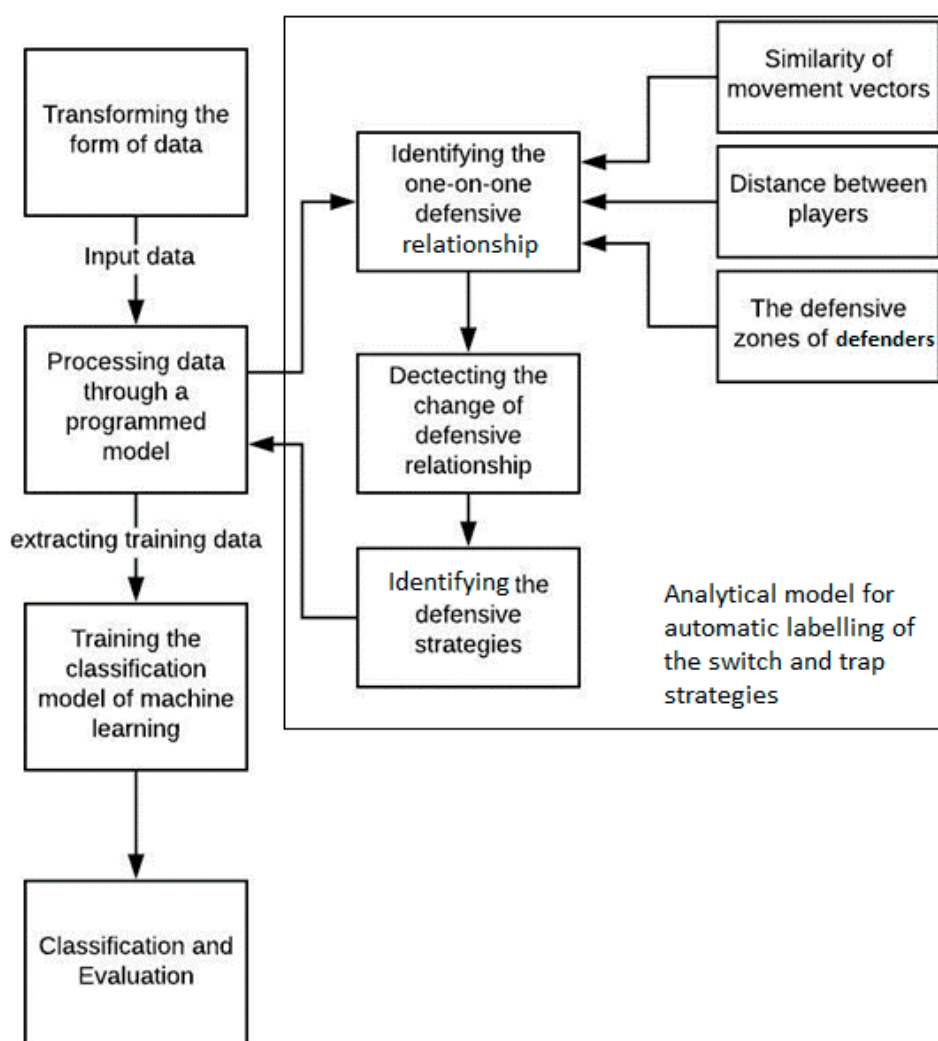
Transforming the form of data

Input data

Processing data through a programmed model

extracting training data

Training the classification model of machine learning

Classification and Evaluation

Identifying the one-on-one defensive relationship

Similarity of movement vectors

Distance between players

The defensive zones of defenders

Dectecting the change of defensive relationship

Identifying the defensive strategies

Analytical model for automatic labelling of the switch and trap strategies